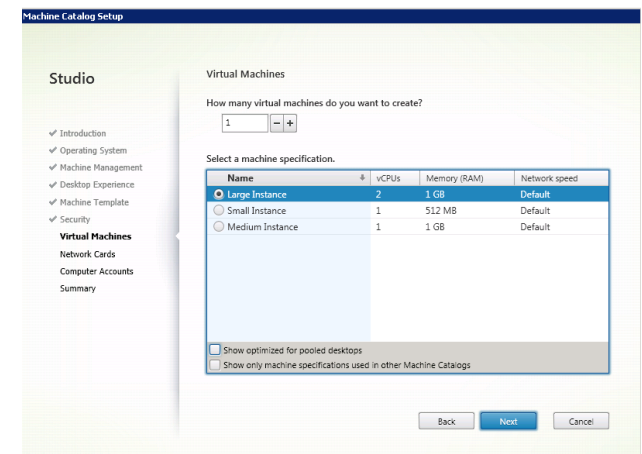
Machine Catalog Setup

Studio

✓ Introduction
✓ Operating System
✓ Machine Management
✓ Desktop Experience
✓ Machine Template
✓ Security
Virtual Machines
Network Cards
Computer Accounts
Summary

Virtual Machines

How many virtual machines do you want to create?

1 − +

Select a machine specification.

| Name | vCPUs | Memory (RAM) | Network speed |
|---|---|---|---|
| Large Instance | 2 | 1 GB | Default |
| Small Instance | 1 | 512 MB | Default |
| Medium Instance | 1 | 1 GB | Default |

Show optimized for pooled desktops
Show only machine specifications used in other Machine Catalogs

Back Next Cancel